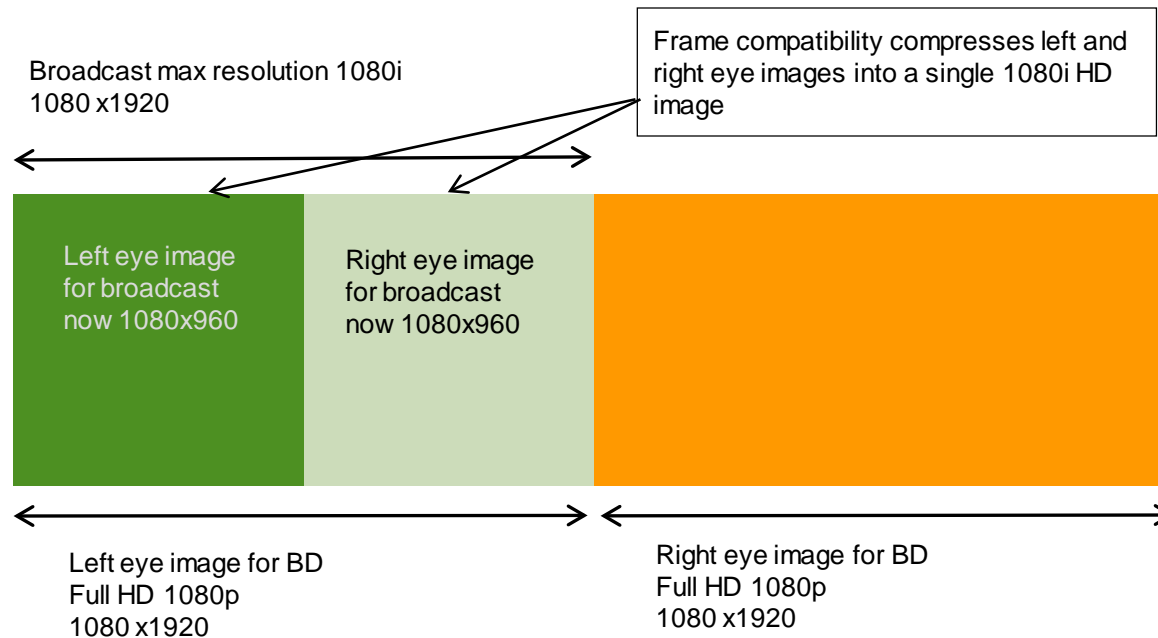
Broadcast max resolution 1080i
1080 x1920

Frame compatibility compresses left and right eye images into a single 1080i HD image

Left eye image for broadcast now 1080x960

Right eye image for broadcast now 1080x960

Left eye image for BD
Full HD 1080p
1080 x1920

Right eye image for BD
Full HD 1080p
1080 x1920